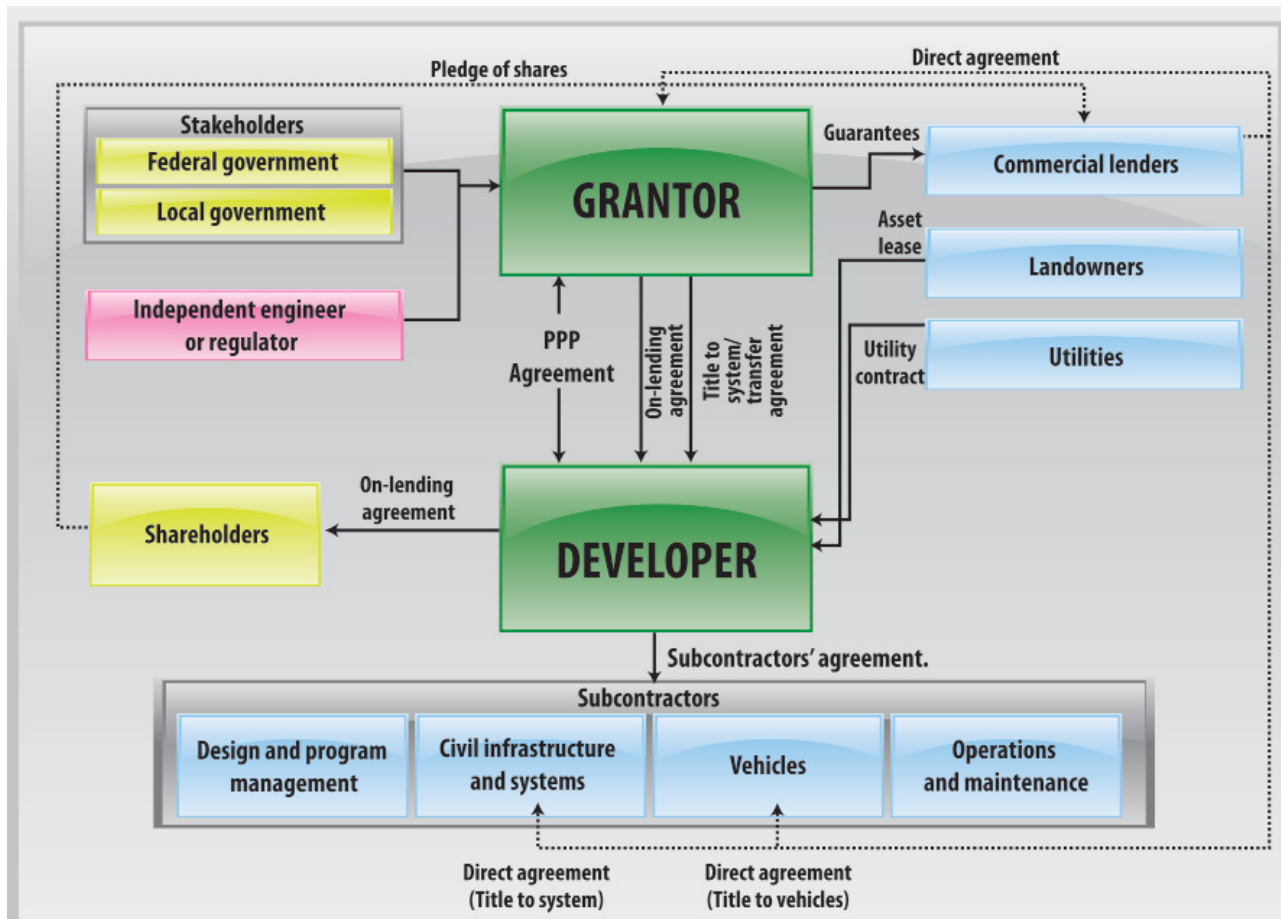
Pledge of shares

Direct agreement

Stakeholders

Federal government

Local government

GRANTOR

Guarantees

Commercial lenders

Asset lease

Landowners

Independent engineer or regulator

PPP Agreement

On-lending agreement

Title to system/ transfer agreement

Utility contract

Utilities

Shareholders

On-lending agreement

DEVELOPER

Subcontractors' agreement.

Subcontractors

Design and program management

Civil infrastructure and systems

Vehicles

Operations and maintenance

Direct agreement (Title to system)

Direct agreement (Title to vehicles)